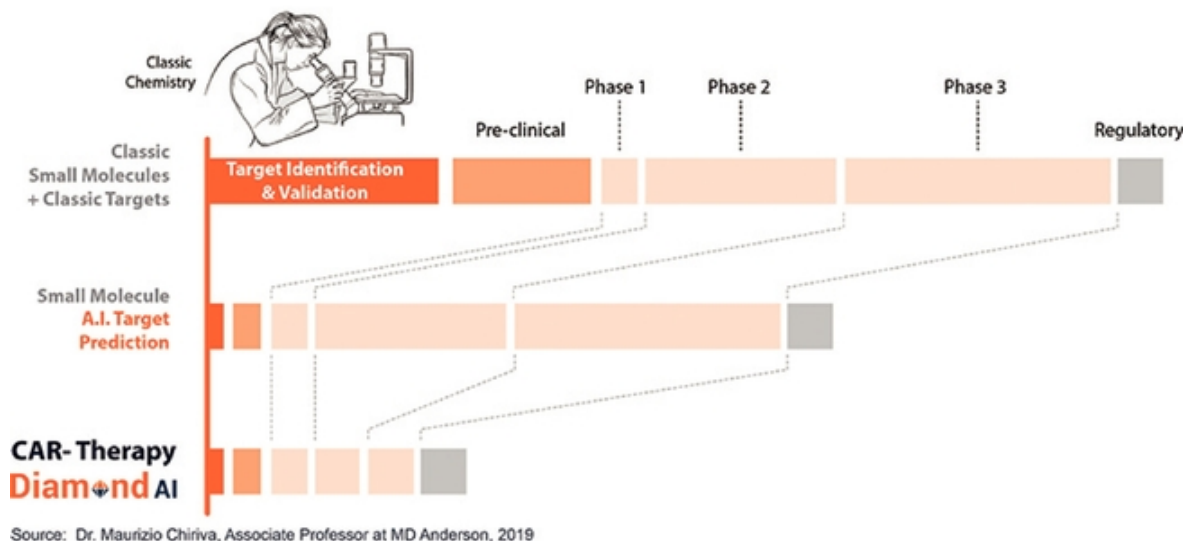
Classic Chemistry

Phase 1

Phase 2

Phase 3

Pre-clinical

Regulatory

Classic Small Molecules + Classic Targets

Target Identification & Validation

Small Molecule A.I. Target Prediction

CAR-Therapy Diamond AI

Source: Dr. Maurizio Chiriva, Associate Professor at MD Anderson, 2019